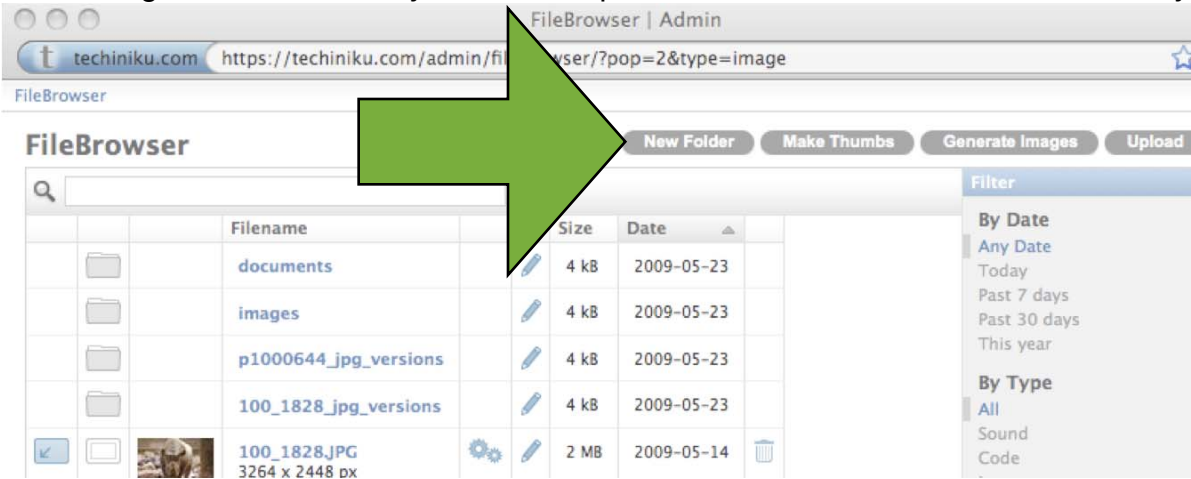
FileBrowser | Admin

techiniku.com https://techiniku.com/admin/fi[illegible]wser/?pop=2&type=image

FileBrowser

FileBrowser

New Folder Make Thumbs Generate Images Upload

Filter

By Date
Any Date
Today
Past 7 days
Past 30 days
This year

By Type
All
Sound
Code

| | | | Filename | | | Size | Date | |
|---|---|---|---|---|---|---|---|---|
| | | | documents | | | 4 kB | 2009-05-23 | |
| | | | images | | | 4 kB | 2009-05-23 | |
| | | | p1000644_jpg_versions | | | 4 kB | 2009-05-23 | |
| | | | 100_1828_jpg_versions | | | 4 kB | 2009-05-23 | |
| | | | 100_1828.JPG 3264 x 2448 px | | | 2 MB | 2009-05-14 | |